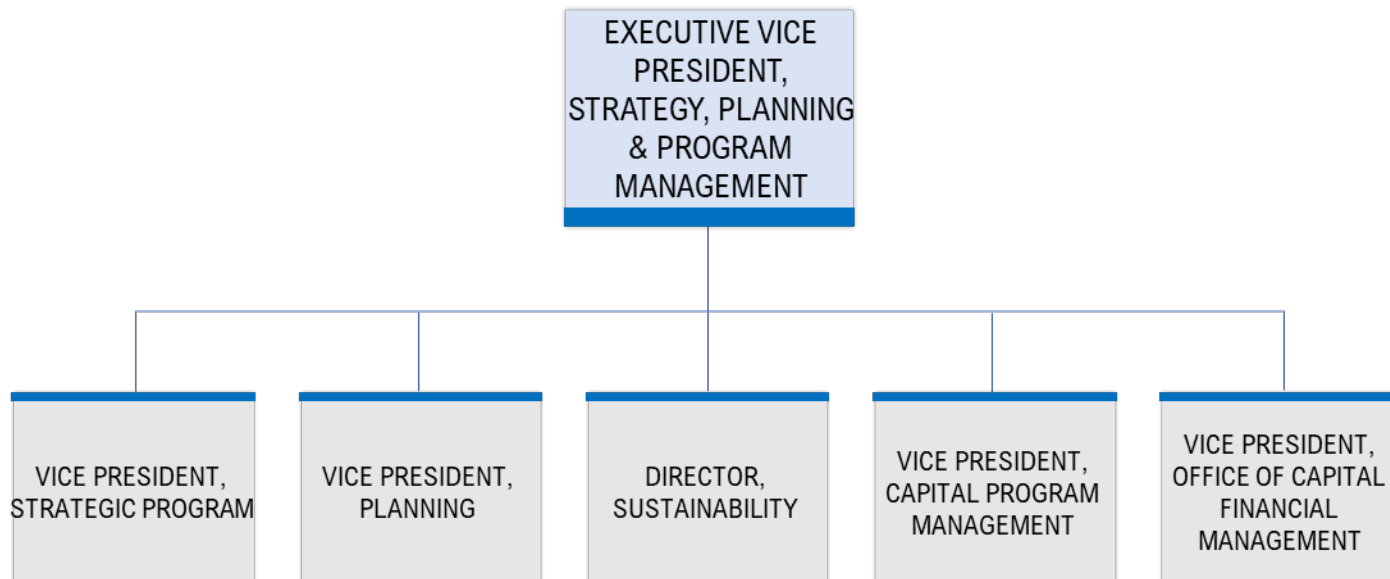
EXECUTIVE VICE PRESIDENT, STRATEGY, PLANNING & PROGRAM MANAGEMENT

VICE PRESIDENT, STRATEGIC PROGRAM

VICE PRESIDENT, PLANNING

DIRECTOR, SUSTAINABILITY

VICE PRESIDENT, CAPITAL PROGRAM MANAGEMENT

VICE PRESIDENT, OFFICE OF CAPITAL FINANCIAL MANAGEMENT